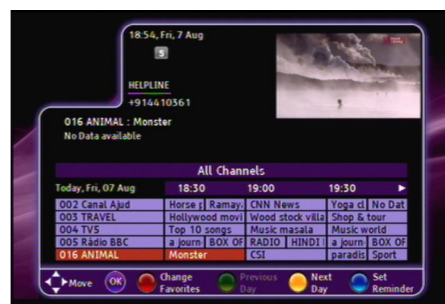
18:54, Fri, 7 Aug

5

HELPLINE
+914410361

016 ANIMAL : Monster
No Data available

All Channels

| Today, Fri, 07 Aug | 18:30 | 19:00 | 19:30 |
|---|---|---|---|
| 002 Canal Ajud | Horse s Ramay. | CNN News | Yoga cl No Dat |
| 003 TRAVEL | Hollywood movi | Wood stock villa | Shop & tour |
| 004 TV5 | Top 10 songs | Music masala | Music world |
| 005 Rádio BBC | a journ BOX OF | RADIO HINDI | a journ BOX OF |
| 016 ANIMAL | Monster | CSI | paradis Sport |

Move OK Change Favorites Previous Day Next Day Set Reminder